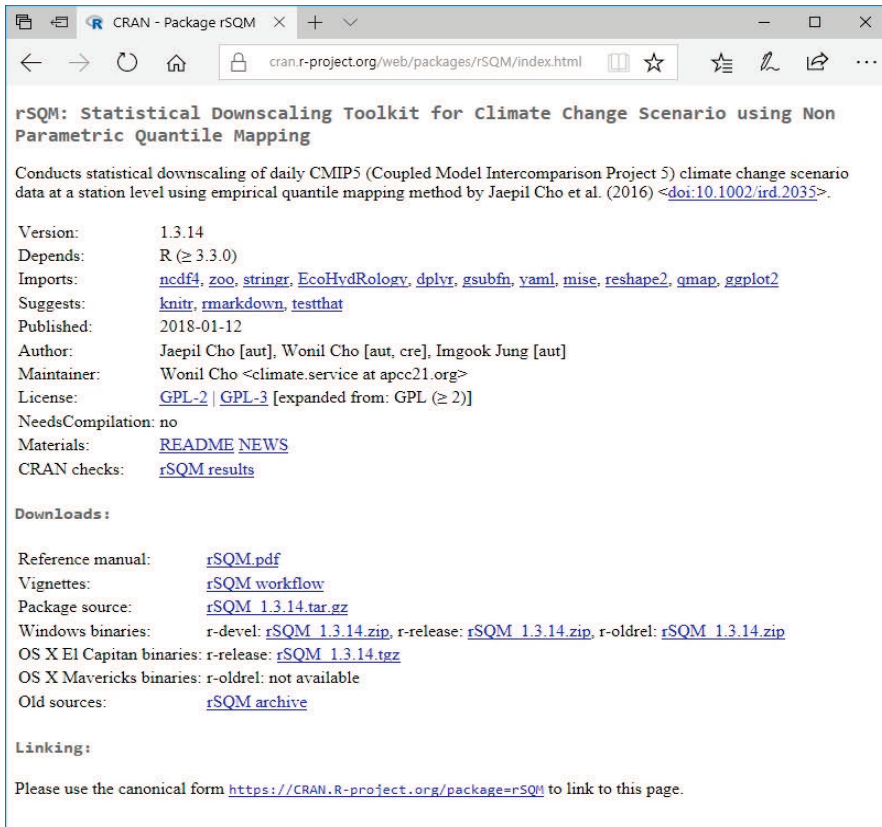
CRAN - Package rSQM

cran.r-project.org/web/packages/rSQM/index.html

rSQM: Statistical Downscaling Toolkit for Climate Change Scenario using Non Parametric Quantile Mapping

Conducts statistical downscaling of daily CMIP5 (Coupled Model Intercomparison Project 5) climate change scenario data at a station level using empirical quantile mapping method by Jaepil Cho et al. (2016) <doi:10.1002/ird.2035>.

| | |
|---|---|
| Version: | 1.3.14 |
| Depends: | R ($\geq$ 3.3.0) |
| Imports: | ncdf4, zoo, stringr, EcoHydRology, dplyr, gsubfn, yaml, mise, reshape2, qmap, ggplot2 |
| Suggests: | knitr, rmarkdown, testthat |
| Published: | 2018-01-12 |
| Author: | Jaepil Cho [aut], Wonil Cho [aut, cre], Imgook Jung [aut] |
| Maintainer: | Wonil Cho <climate.service at apcc21.org> |
| License: | GPL-2 \| GPL-3 [expanded from: GPL ($\geq$ 2)] |
| NeedsCompilation: | no |
| Materials: | README NEWS |
| CRAN checks: | rSQM results |

Downloads:

| | |
|---|---|
| Reference manual: | rSQM.pdf |
| Vignettes: | rSQM workflow |
| Package source: | rSQM_1.3.14.tar.gz |
| Windows binaries: | r-devel: rSQM_1.3.14.zip, r-release: rSQM_1.3.14.zip, r-oldrel: rSQM_1.3.14.zip |
| OS X El Capitan binaries: | r-release: rSQM_1.3.14.tgz |
| OS X Mavericks binaries: | r-oldrel: not available |
| Old sources: | rSQM archive |

Linking:

Please use the canonical form https://CRAN.R-project.org/package=rSQM to link to this page.